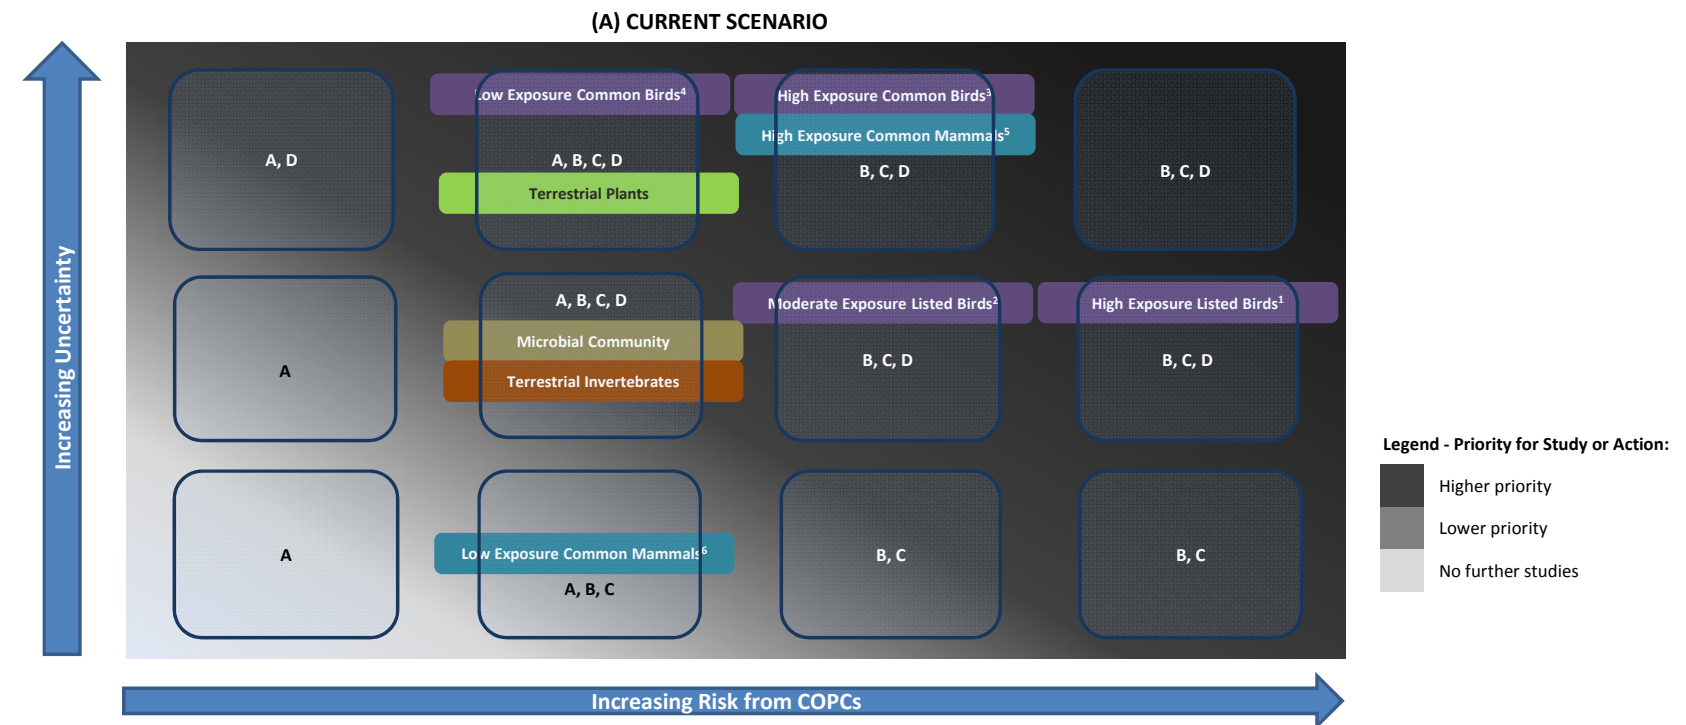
(A) CURRENT SCENARIO

Increasing Uncertainty

A, D

Low Exposure Common Birds$^4$

A, B, C, D

Terrestrial Plants

High Exposure Common Birds$^3$

High Exposure Common Mammals$^5$

B, C, D

B, C, D

A

A, B, C, D

Microbial Community

Terrestrial Invertebrates

Moderate Exposure Listed Birds$^2$

B, C, D

High Exposure Listed Birds$^1$

B, C, D

A

Low Exposure Common Mammals$^6$

A, B, C

B, C

B, C

Increasing Risk from COPCs

Legend - Priority for Study or Action:

Higher priority

Lower priority

No further studies